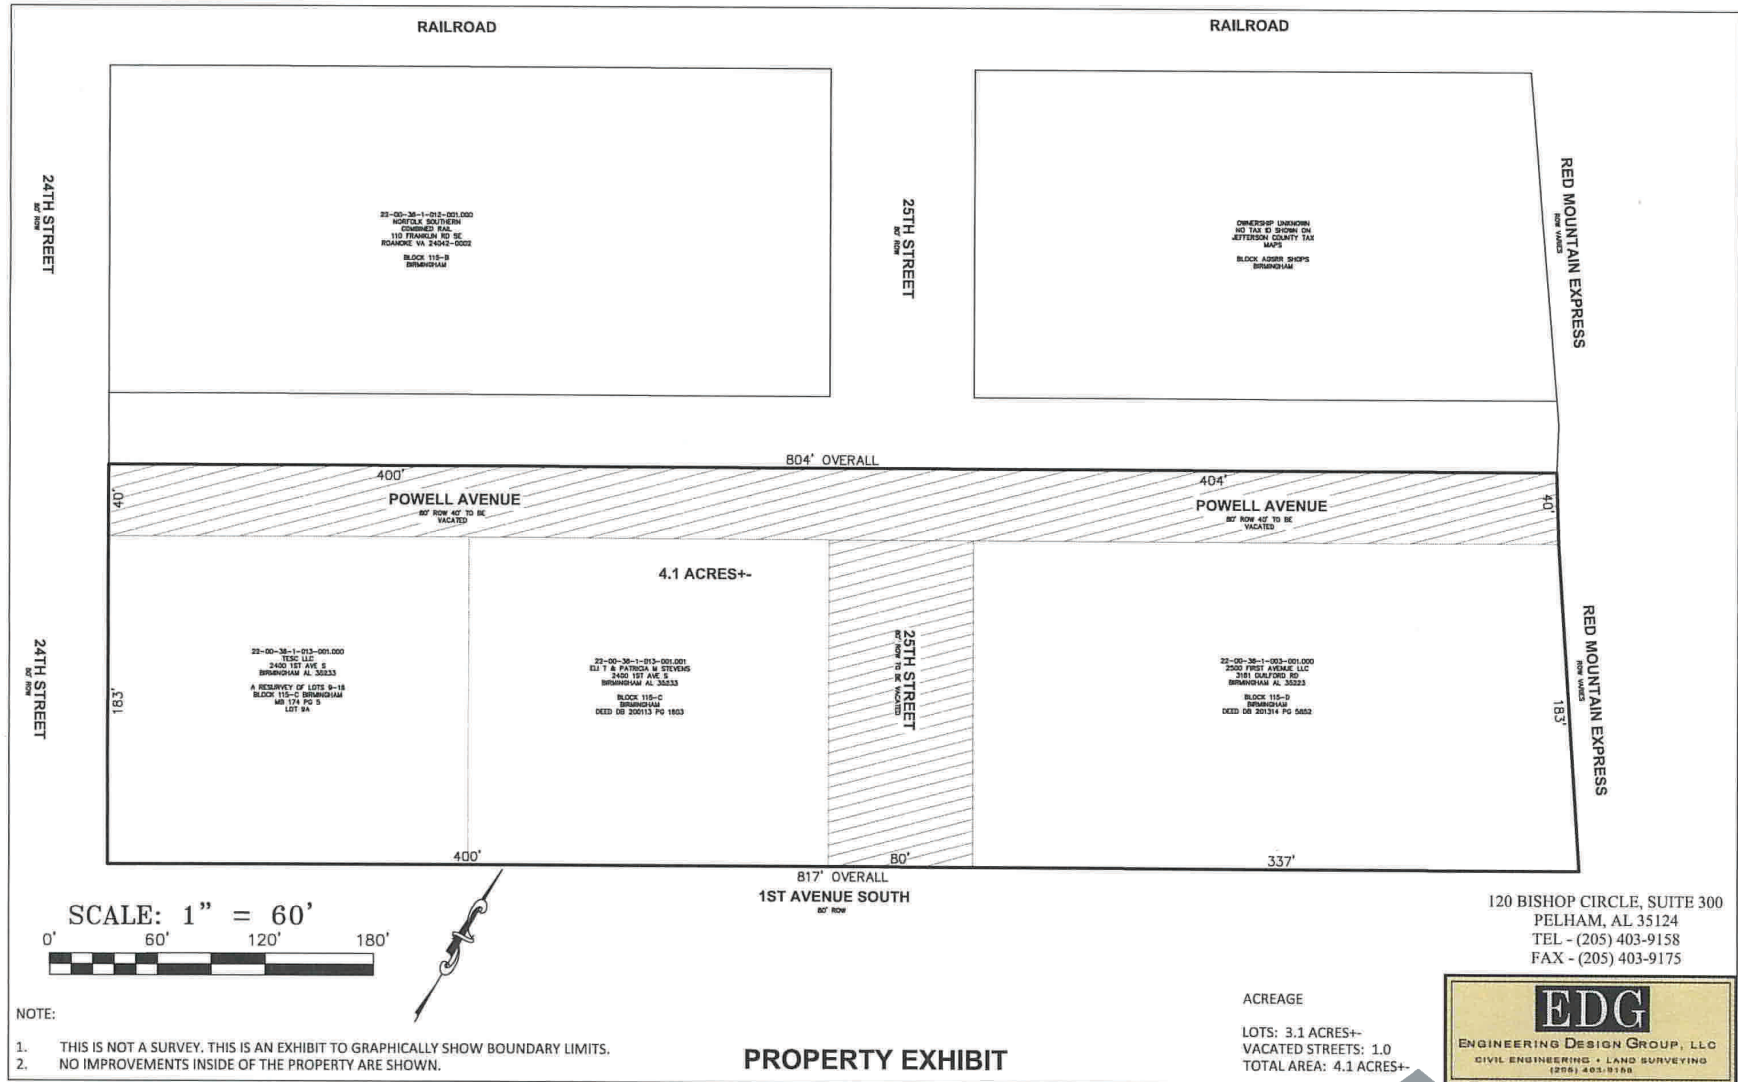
RAILROAD

RAILROAD

24TH STREET
80' ROW

22-00-38-1-012-001.000
NORFOLK SOUTHERN
COMBINED RAIL
110 FRANKLIN RD SE
ROANOKE VA 24042-0002

BLOCK 115-B
BIRMINGHAM

25TH STREET
80' ROW

OWNERSHIP UNKNOWN
NO TAX ID SHOWN ON
JEFFERSON COUNTY TAX
MAPS

BLOCK AGSRR SHOPS
BIRMINGHAM

RED MOUNTAIN EXPRESS
ROW VARIES

804' OVERALL

400'

404'

40'

40'

POWELL AVENUE
80' ROW 40' TO BE VACATED

POWELL AVENUE
80' ROW 40' TO BE VACATED

4.1 ACRES+-

24TH STREET
80' ROW

183'

22-00-38-1-013-001.000
TESC LLC
2400 1ST AVE S
BIRMINGHAM AL 35233

A RESURVEY OF LOTS 9-18
BLOCK 115-C BIRMINGHAM
MB 174 PG 5
LOT 9A

22-00-38-1-013-001.001
ELI T & PATRICIA M STEVENS
2400 1ST AVE S
BIRMINGHAM AL 35233

BLOCK 115-C
BIRMINGHAM
DEED DB 200113 PG 1803

25TH STREET
80' ROW TO BE VACATED

22-00-38-1-003-001.000
2500 FIRST AVENUE LLC
3161 GUILFORD RD
BIRMINGHAM AL 35223

BLOCK 115-D
BIRMINGHAM
DEED DB 201314 PG 5852

183'

RED MOUNTAIN EXPRESS
ROW VARIES

400'

80'

337'

817' OVERALL

1ST AVENUE SOUTH
80' ROW

SCALE: 1" = 60'
0' 60' 120' 180'

120 BISHOP CIRCLE, SUITE 300
PELHAM, AL 35124
TEL - (205) 403-9158
FAX - (205) 403-9175

NOTE:

1. THIS IS NOT A SURVEY. THIS IS AN EXHIBIT TO GRAPHICALLY SHOW BOUNDARY LIMITS.
2. NO IMPROVEMENTS INSIDE OF THE PROPERTY ARE SHOWN.

PROPERTY EXHIBIT

ACREAGE

LOTS: 3.1 ACRES+-
VACATED STREETS: 1.0
TOTAL AREA: 4.1 ACRES+-

EDG
ENGINEERING DESIGN GROUP, LLC
CIVIL ENGINEERING • LAND SURVEYING
(205) 403-9158